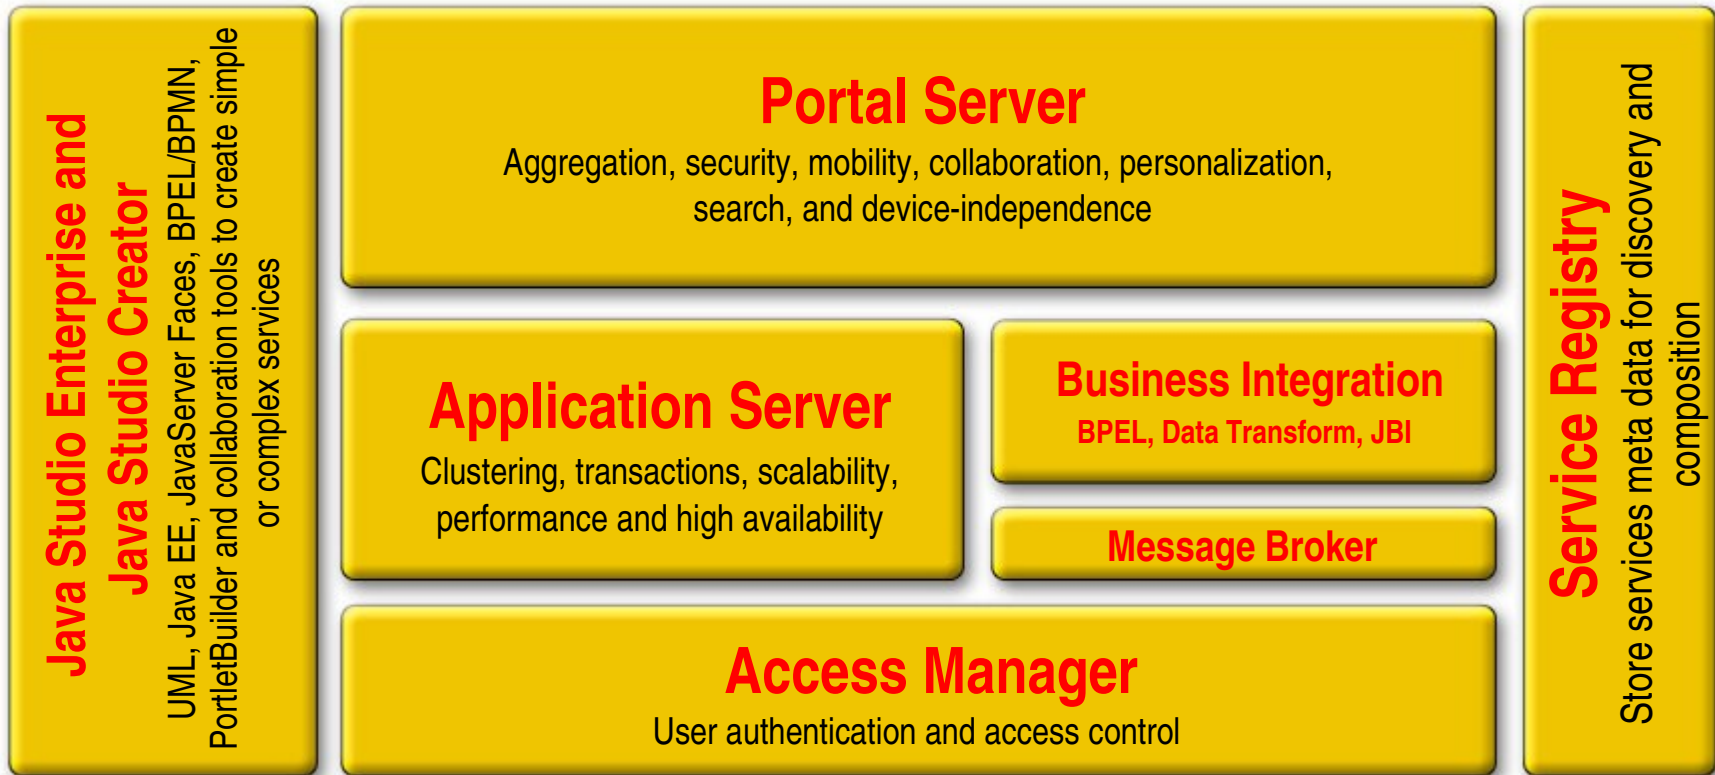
Java Studio Enterprise and Java Studio Creator

UML, Java EE, JavaServer Faces, BPEL/BPMN, PortletBuilder and collaboration tools to create simple or complex services

Portal Server

Aggregation, security, mobility, collaboration, personalization, search, and device-independence

Application Server

Clustering, transactions, scalability, performance and high availability

Business Integration

BPEL, Data Transform, JBI

Message Broker

Access Manager

User authentication and access control

Service Registry

Store services meta data for discovery and composition